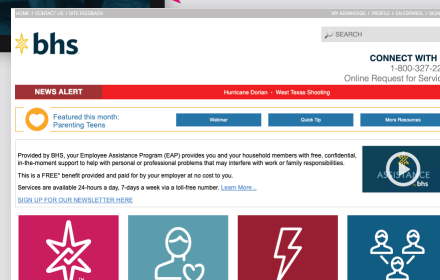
HOME | CONTACT US | SITE FEEDBACK

MY ADVANTAGE | PROFILE | EN ESPAÑOL | SIGN

bhs

SEARCH

CONNECT WITH

1-800-327-22

Online Request for Servic

NEWS ALERT

Hurricane Dorian · West Texas Shooting

Featured this month: Parenting Teens

Webinar

Quick Tip

More Resources

Provided by BHS, your Employee Assistance Program (EAP) provides you and your household members with free, confidential, in-the-moment support to help with personal or professional problems that may interfere with work or family responsibilities.

This is a FREE* benefit provided and paid for by your employer at no cost to you.

Services are available 24-hours a day, 7-days a week via a toll-free number. Learn More...

SIGN UP FOR OUR NEWSLETTER HERE

ASSISTANCE bhs